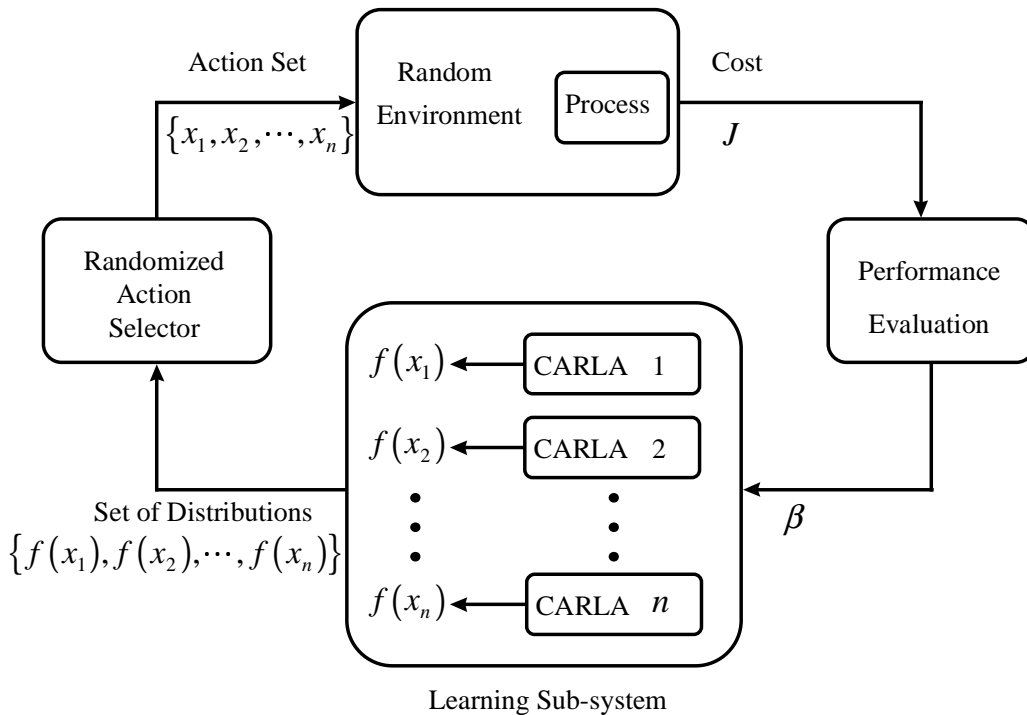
Action Set

$\{x_1, x_2, \cdots, x_n\}$

Random Environment

Process

Cost

$J$

Randomized Action Selector

Performance Evaluation

$f(x_1)$ CARLA 1

$f(x_2)$ CARLA 2

$f(x_n)$ CARLA $n$

Set of Distributions

$\{f(x_1), f(x_2), \cdots, f(x_n)\}$

$\beta$

Learning Sub-system